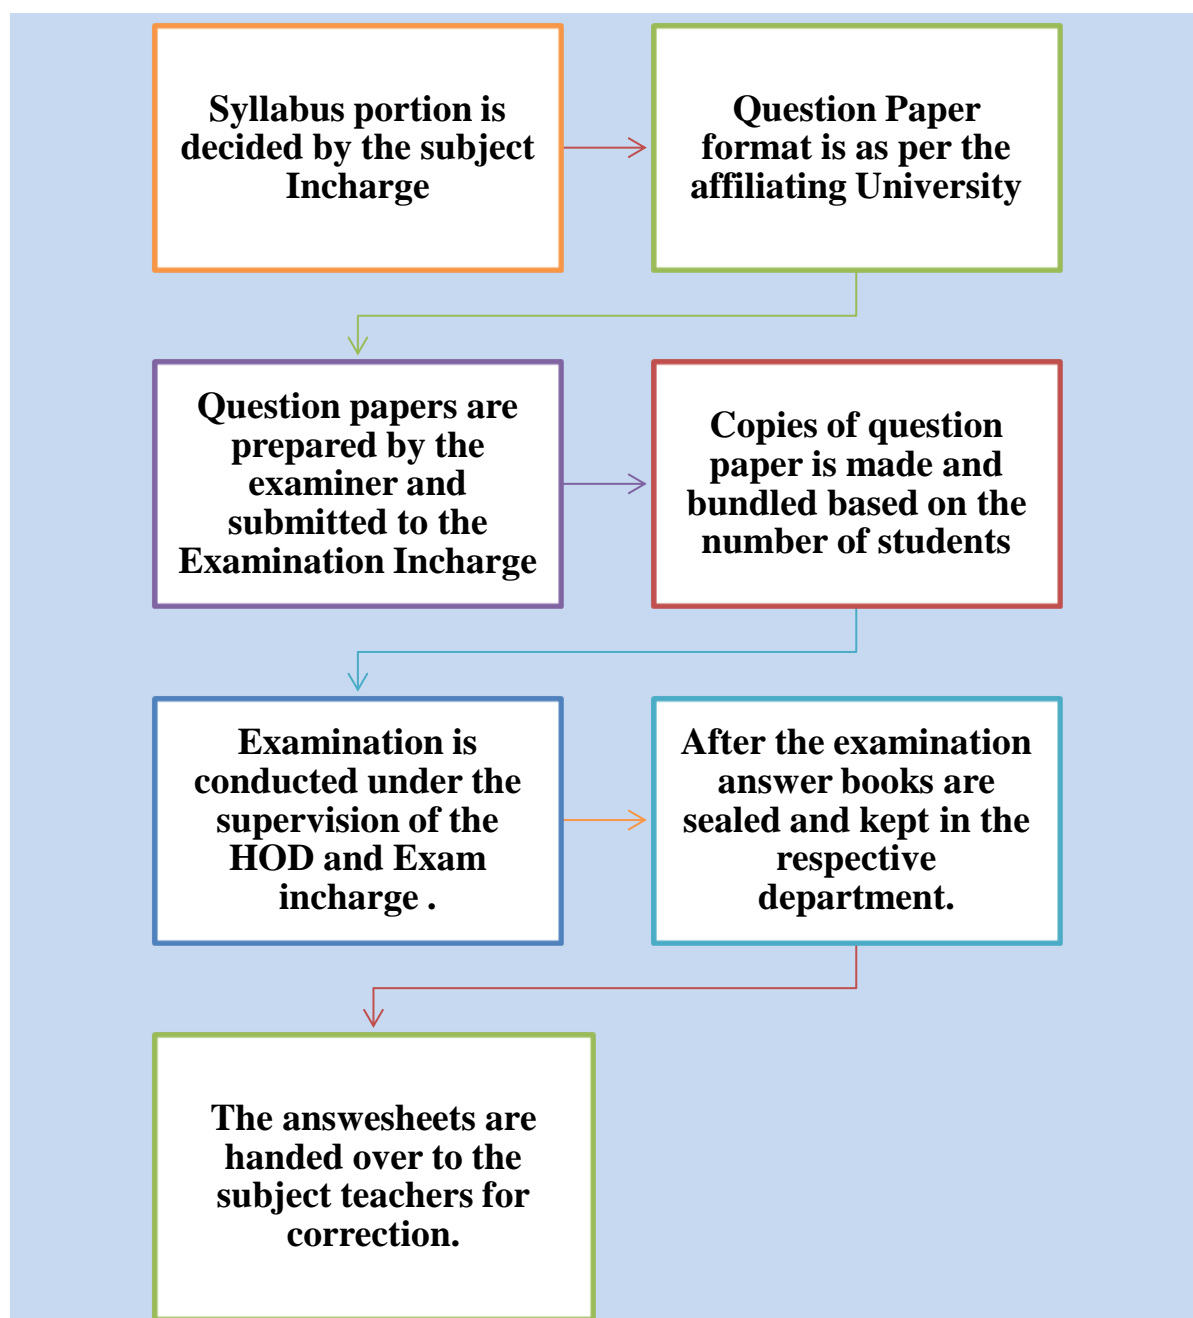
Syllabus portion is decided by the subject Incharge

Question Paper format is as per the affiliating University

Question papers are prepared by the examiner and submitted to the Examination Incharge

Copies of question paper is made and bundled based on the number of students

Examination is conducted under the supervision of the HOD and Exam incharge .

After the examination answer books are sealed and kept in the respective department.

The answesheets are handed over to the subject teachers for correction.